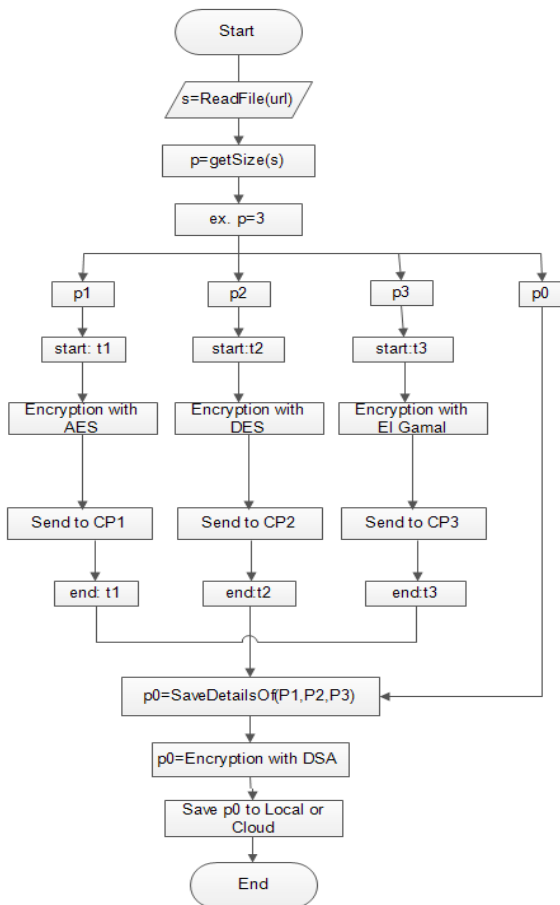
Start

s=ReadFile(url)

p=getSize(s)

ex. p=3

p1

p2

p3

p0

start: t1

start:t2

start:t3

Encryption with AES

Encryption with DES

Encryption with El Gamal

Send to CP1

Send to CP2

Send to CP3

end: t1

end:t2

end:t3

p0=SaveDetailsOf(P1,P2,P3)

p0=Encryption with DSA

Save p0 to Local or Cloud

End